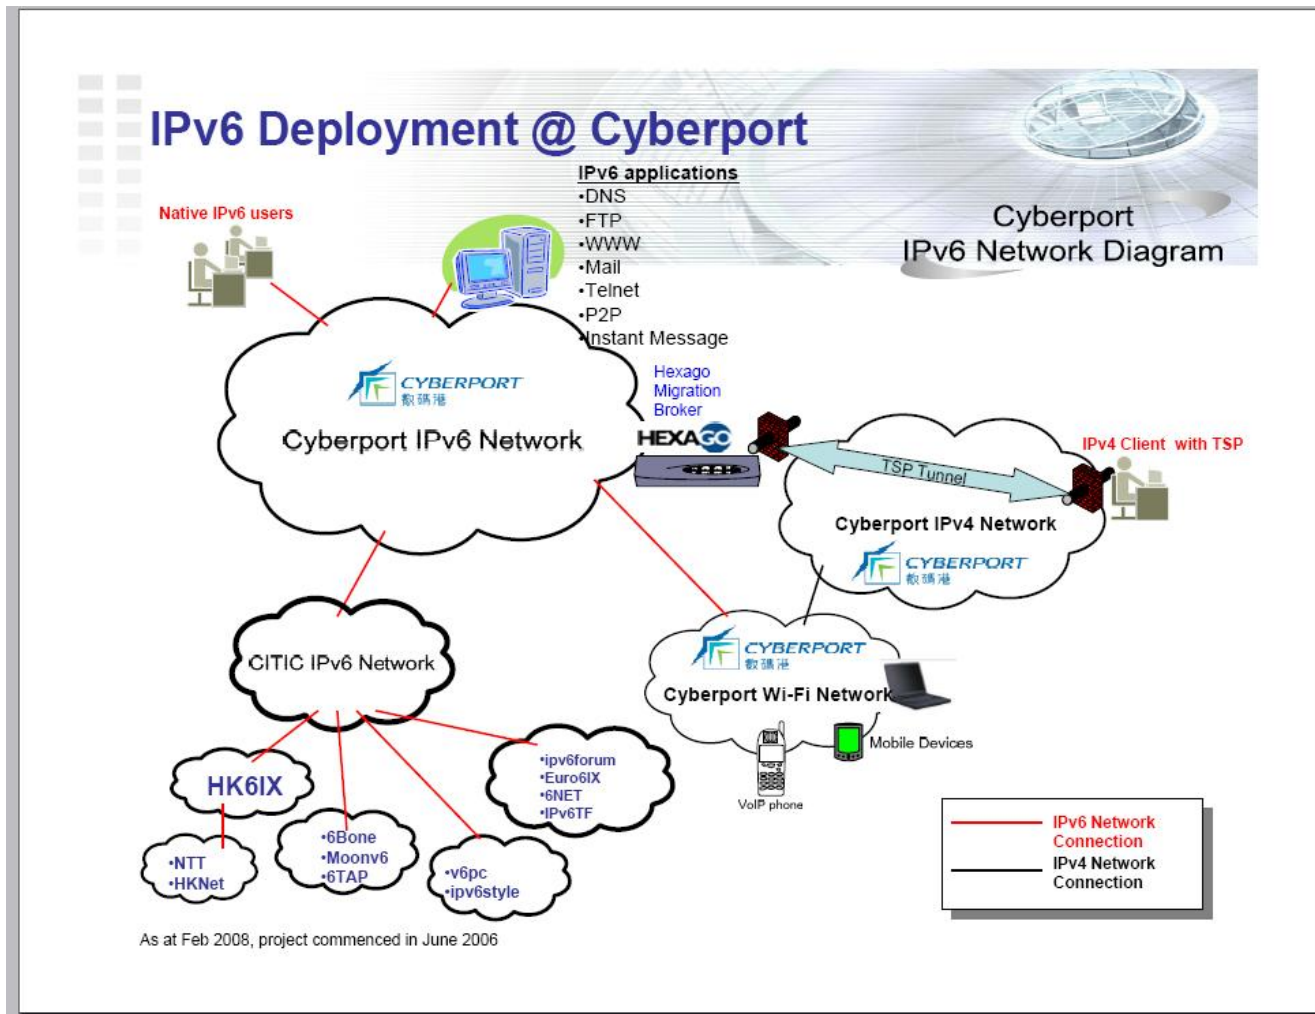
IPv6 Deployment @ Cyberport

Cyberport
IPv6 Network Diagram

IPv6 applications
•DNS
•FTP
•WWW
•Mail
•Telnet
•P2P
•Instant Message

Native IPv6 users

CYBERPORT
數碼港
Cyberport IPv6 Network

Hexago
Migration
Broker

HEXAGO

TSP Tunnel

IPv4 Client with TSP

Cyberport IPv4 Network
CYBERPORT
數碼港

CITIC IPv6 Network

CYBERPORT
數碼港
Cyberport Wi-Fi Network

Mobile Devices

VoIP phone

HK6IX

•NTT
•HKNet

•6Bone
•Moonv6
•6TAP

•v6pc
•ipv6style

•ipv6forum
•Euro6IX
•6NET
•IPv6TF

IPv6 Network Connection
IPv4 Network Connection

As at Feb 2008, project commenced in June 2006